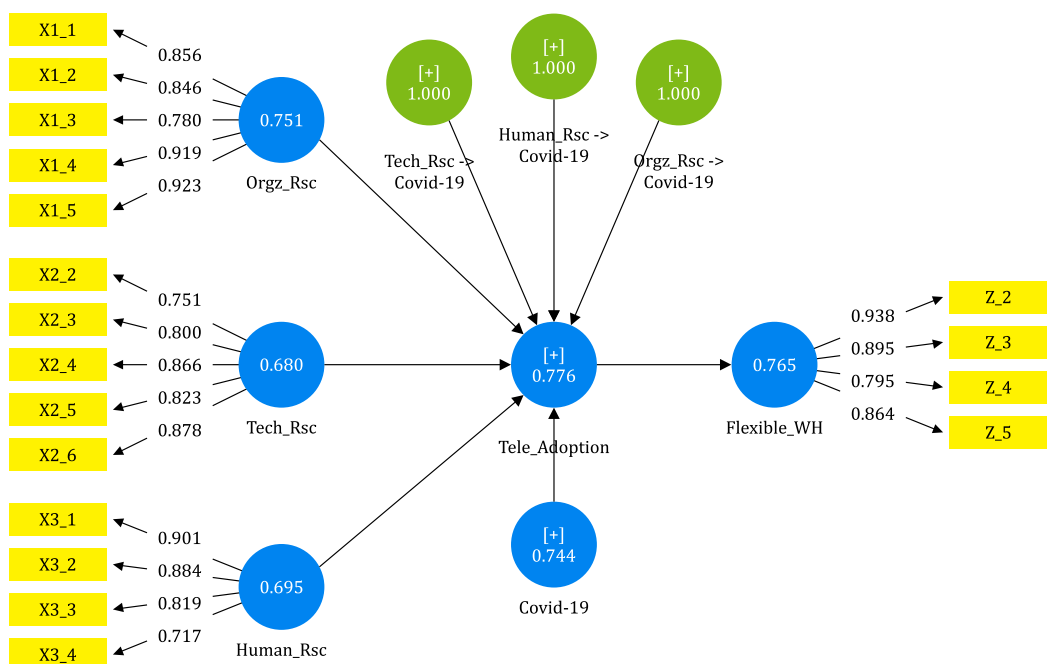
X1_1
X1_2
X1_3
X1_4
X1_5
0.856
0.846
0.780
0.919
0.923
0.751
Orgz_Rsc

[+]
1.000
Tech_Rsc -> Covid-19

[+]
1.000
Human_Rsc -> Covid-19

[+]
1.000
Orgz_Rsc -> Covid-19

X2_2
X2_3
X2_4
X2_5
X2_6
0.751
0.800
0.866
0.823
0.878
0.680
Tech_Rsc

[+]
0.776
Tele_Adoption

0.765
Flexible_WH

0.938
0.895
0.795
0.864
Z_2
Z_3
Z_4
Z_5

X3_1
X3_2
X3_3
X3_4
0.901
0.884
0.819
0.717
0.695
Human_Rsc

[+]
0.744
Covid-19